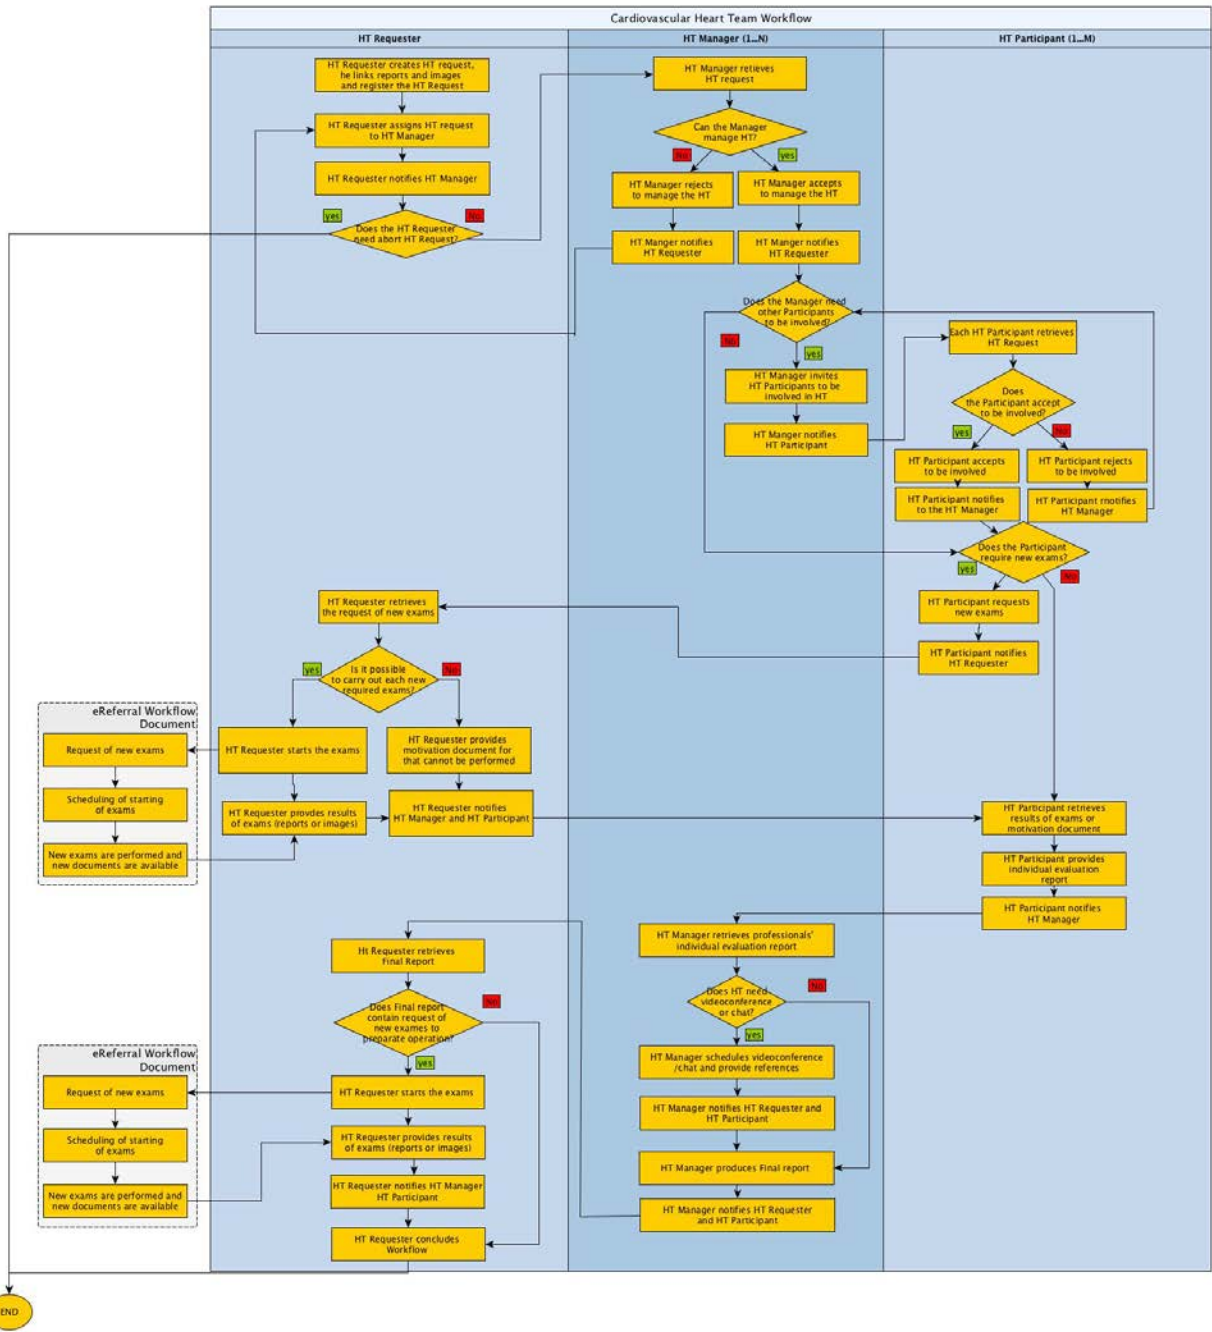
Cardiovascular Heart Team Workflow

HT Requester

HT Manager (1...N)

HT Participant (1...M)

HT Requester creates HT request, he links reports and images and register the HT Request

HT Requester assigns HT request to HT Manager

HT Requester notifies HT Manager

yes

No

Does the HT Requester need abort HT Request?

HT Manager retrieves HT request

Can the Manager manage HT?

No

yes

HT Manager rejects to manage the HT

HT Manager accepts to manage the HT

HT Manger notifies HT Requester

HT Manger notifies HT Requester

Does the Manager need other Participants to be involved?

No

yes

HT Manager invites HT Participants to be involved in HT

HT Manger notifies HT Participant

Each HT Participant retrieves HT Request

Does the Participant accept to be involved?

yes

No

HT Participant accepts to be involved

HT Participant rejects to be involved

HT Participant notifies to the HT Manager

HT Participant rnotifies HT Manager

Does the Participant require new exams?

yes

No

HT Participant requests new exams

HT Participant notifies HT Requester

HT Requester retrieves the request of new exams

yes

No

Is it possible to carry out each new required exams?

eReferral Workflow Document

Request of new exams

Scheduling of starting of exams

New exams are performed and new documents are available

HT Requester starts the exams

HT Requester provides motivation document for that cannot be performed

HT Requester provdes results of exams (reports or images)

HT Requester notifies HT Manager and HT Participant

HT Participant retrieves results of exams or motivation document

HT Participant provides individual evaluation report

HT Participant notifies HT Manager

HT Manager retrieves professionals' individual evaluation report

Does HT need videoconference or chat?

No

yes

HT Manager schedules videoconference /chat and provide references

HT Manager notifies HT Requester and HT Participant

HT Manager produces Final report

HT Manager notifies HT Requester and HT Participant

Ht Requester retrieves Final Report

Does Final report contain request of new examss to preparate operation?

No

yes

eReferral Workflow Document

Request of new exams

Scheduling of starting of exams

New exams are performed and new documents are available

HT Requester starts the exams

HT Requester provides results of exams (reports or images)

HT Requester notifies HT Manager HT Participant

HT Requester concludes Workflow

END